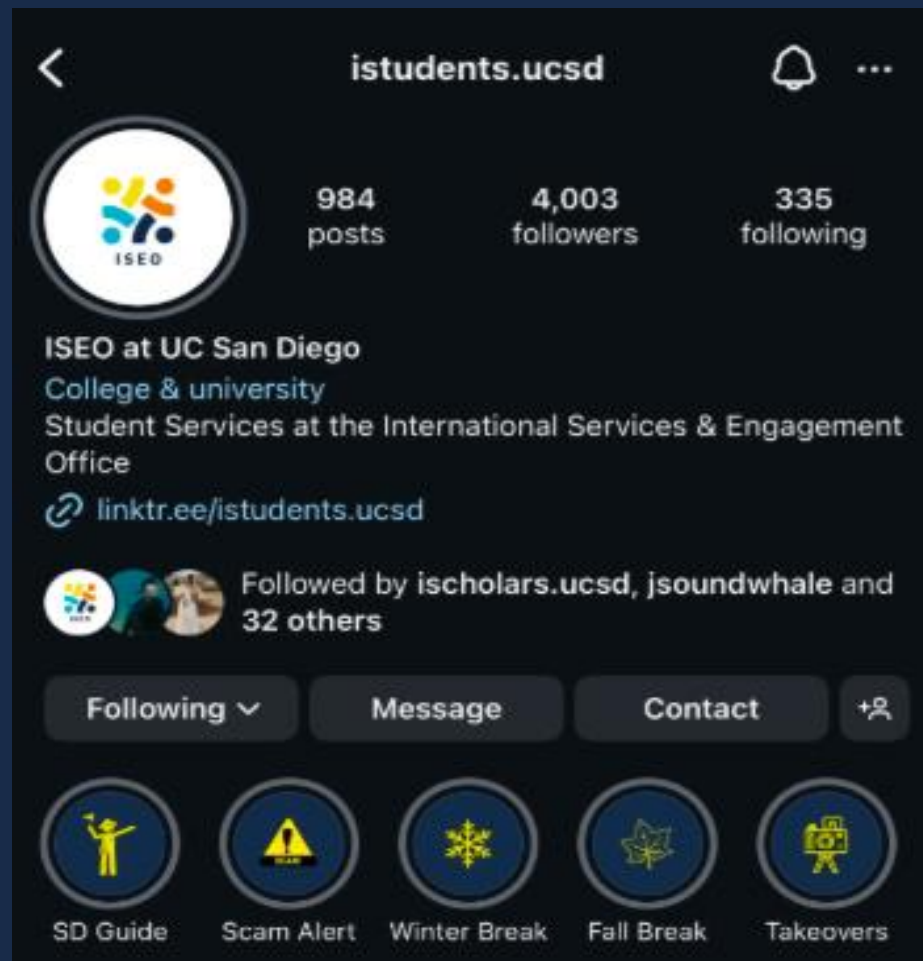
istudents.ucsd

ISEO

984 posts

4,003 followers

335 following

ISEO at UC San Diego
College & university
Student Services at the International Services & Engagement Office
linktr.ee/istudents.ucsd

Followed by ischolars.ucsd, jsoundwhale and 32 others

Following

Message

Contact

SCAM

SD Guide

Scam Alert

Winter Break

Fall Break

Takeovers